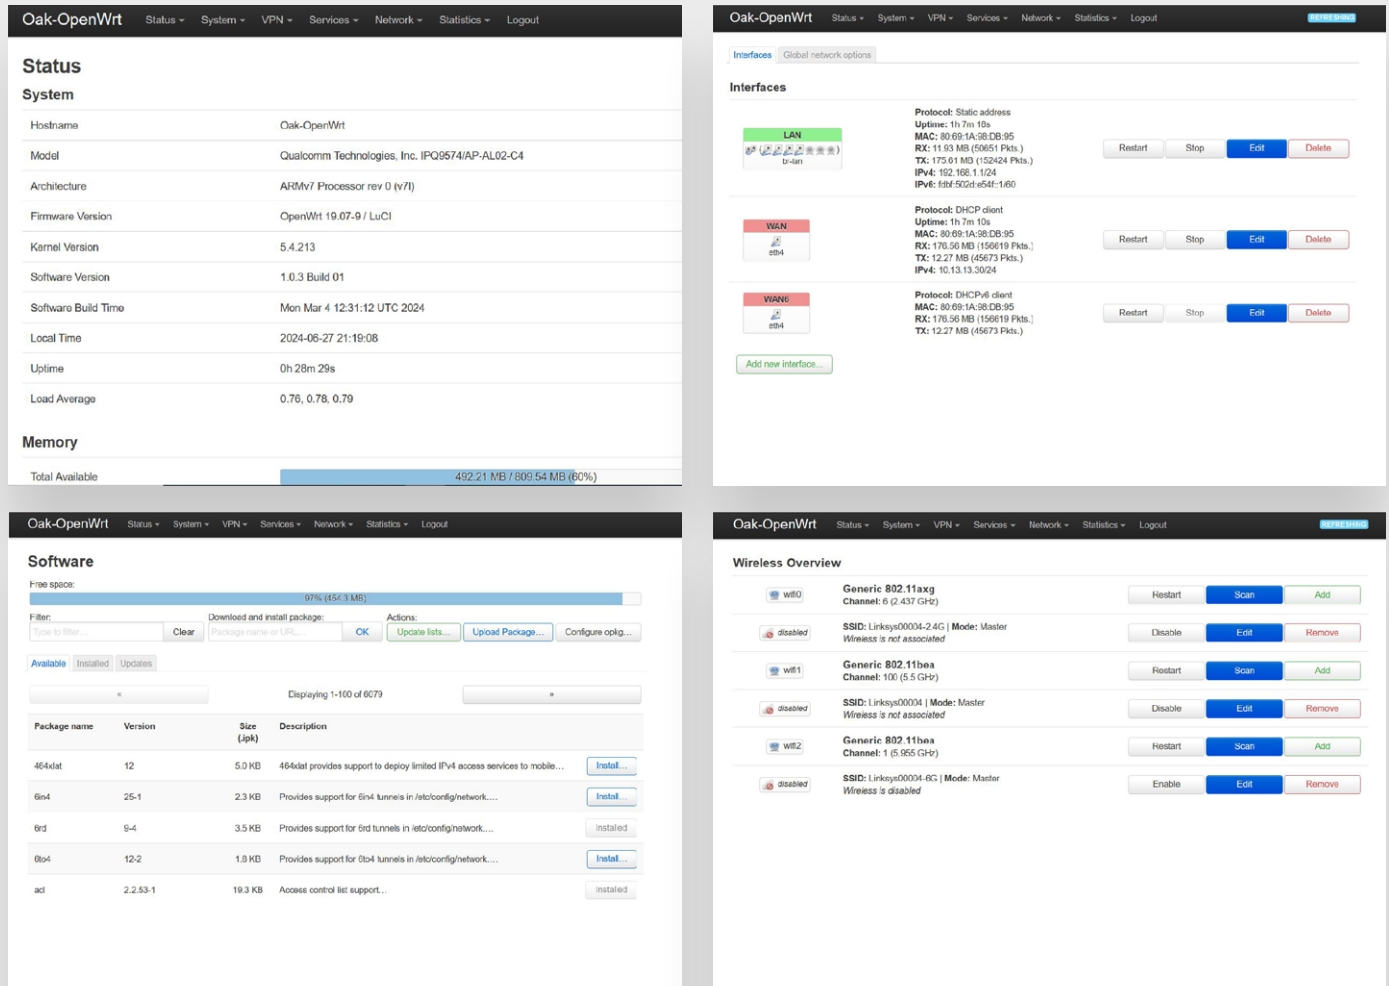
Oak-OpenWrt Status System VPN Services Network Statistics Logout

Status

System

| Hostname | Oak-OpenWrt |
|---|---|
| Model | Qualcomm Technologies, Inc. IPQ9574/AP-AL02-C4 |
| Architecture | ARMv7 Processor rev 0 (v7l) |
| Firmware Version | OpenWrt 19.07-9 / LuCI |
| Kernel Version | 5.4.213 |
| Software Version | 1.0.3 Build 01 |
| Software Build Time | Mon Mar 4 12:31:12 UTC 2024 |
| Local Time | 2024-06-27 21:19:08 |
| Uptime | 0h 28m 29s |
| Load Average | 0.76, 0.78, 0.79 |

Memory

Total Available 492.21 MB / 809.54 MB (60%)

Oak-OpenWrt Status System VPN Services Network Statistics Logout REFRESHING

Interfaces Global network options

Interfaces

LAN br-lan
Protocol: Static address
Uptime: 1h 7m 18s
MAC: 80:69:1A:38:DB:95
RX: 11.93 MB (50651 Pkts.)
TX: 175.01 MB (152424 Pkts.)
IPv4: 192.168.1.1/24
IPv6: fdbf:502d:e54f::1/60
Restart Stop Edit Delete

WAN eth4
Protocol: DHCP client
Uptime: 1h 7m 10s
MAC: 80:69:1A:38:DB:95
RX: 176.56 MB (156619 Pkts.)
TX: 12.27 MB (45673 Pkts.)
IPv4: 10.13.13.30/24
Restart Stop Edit Delete

WAN6 eth4
Protocol: DHCPv6 client
MAC: 80:69:1A:38:DB:95
RX: 176.56 MB (156619 Pkts.)
TX: 12.27 MB (45673 Pkts.)
Restart Stop Edit Delete

Add new interface...

Oak-OpenWrt Status System VPN Services Network Statistics Logout

Software

Free space:
97% (454.3 MB)

Filter: Type to filter... Clear
Download and install package: Package name or URL... OK
Actions: Update lists... Upload Package... Configure opkg...

Available Installed Updates

« Displaying 1-100 of 6079 »

| Package name | Version | Size (.ipk) | Description | |
|---|---|---|---|---|
| 464xlat | 12 | 5.0 KB | 464xlat provides support to deploy limited IPv4 access services to mobile... | Install... |
| 6in4 | 25-1 | 2.3 KB | Provides support for 6in4 tunnels in /etc/config/network.... | Install... |
| 6rd | 9-4 | 3.5 KB | Provides support for 6rd tunnels in /etc/config/network.... | Installed |
| 6to4 | 12-2 | 1.8 KB | Provides support for 6to4 tunnels in /etc/config/network.... | Install... |
| acl | 2.2.53-1 | 19.3 KB | Access control list support... | Installed |

Oak-OpenWrt Status System VPN Services Network Statistics Logout REFRESHING

Wireless Overview

wifi0 Generic 802.11axg Channel: 6 (2.437 GHz) Restart Scan Add
disabled SSID: Linksys00004-2.4G | Mode: Master Wireless is not associated Disable Edit Remove
wifi1 Generic 802.11bea Channel: 100 (5.5 GHz) Restart Scan Add
disabled SSID: Linksys00004 | Mode: Master Wireless is not associated Disable Edit Remove
wifi2 Generic 802.11bea Channel: 1 (5.955 GHz) Restart Scan Add
disabled SSID: Linksys00004-6G | Mode: Master Wireless is disabled Enable Edit Remove